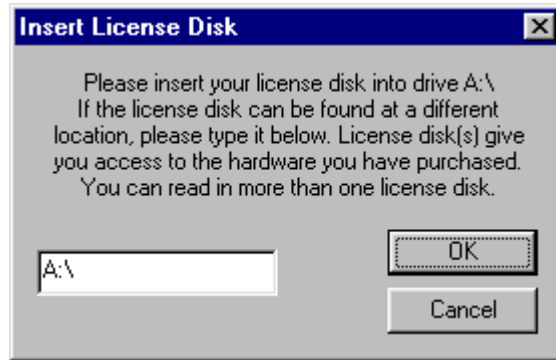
Insert License Disk

Please insert your license disk into drive A:\
If the license disk can be found at a different location, please type it below. License disk(s) give you access to the hardware you have purchased. You can read in more than one license disk.

A:\

OK

Cancel